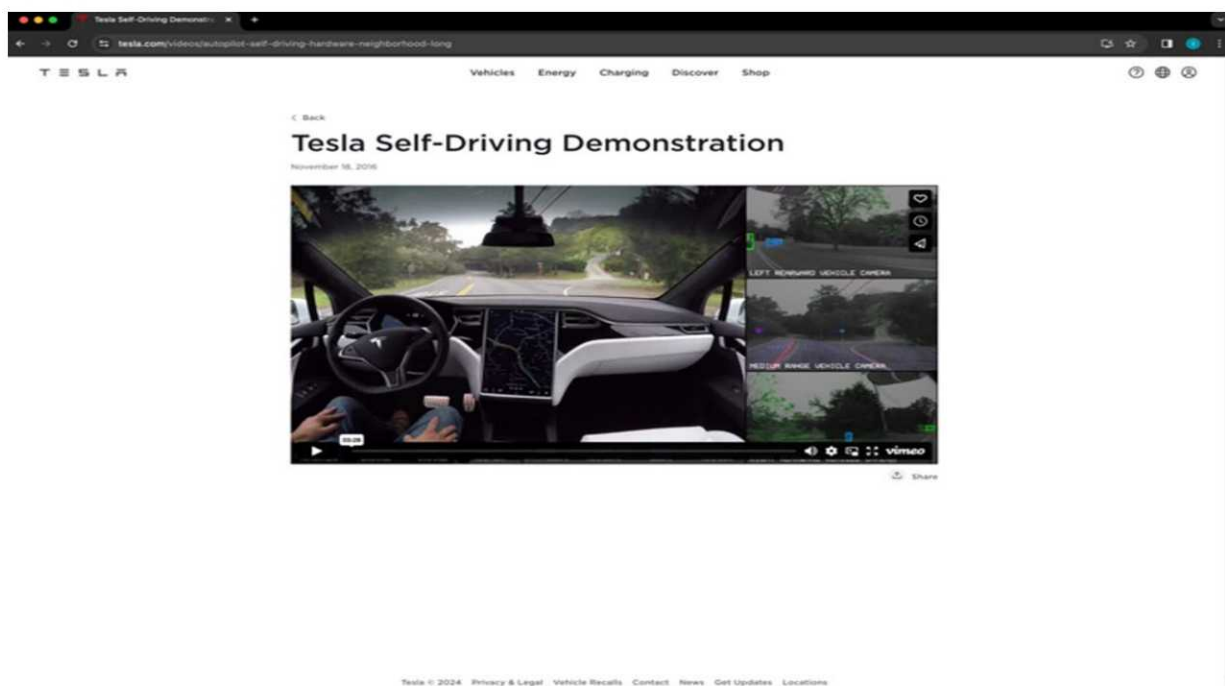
Tesla Self-Driving Demonstra ×

tesla.com/videos/autopilot-self-driving-hardware-neighborhood-long

TESLA

Vehicles Energy Charging Discover Shop

< Back

Tesla Self-Driving Demonstration

November 18, 2016

LEFT REARWARD VEHICLE CAMERA

MEDIUM RANGE VEHICLE CAMERA

00:00

vimeo

Share

Tesla © 2024 Privacy & Legal Vehicle Recalls Contact News Get Updates Locations